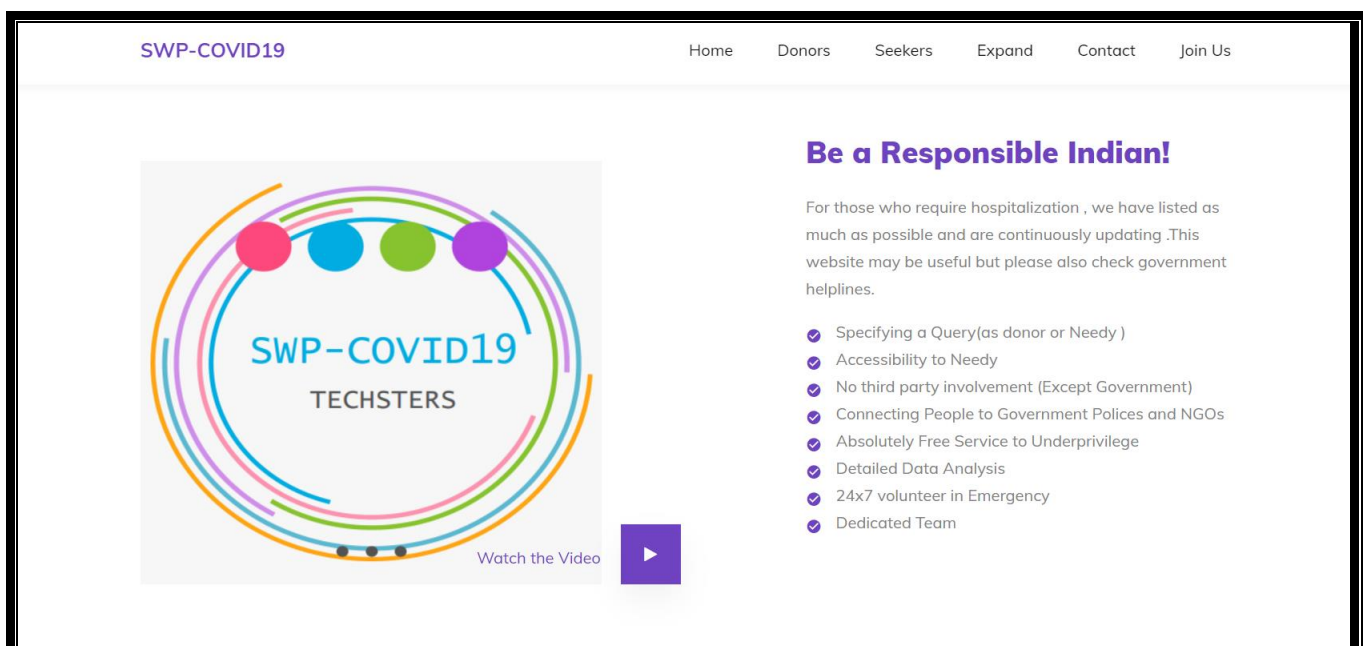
SWP-COVID19

Home Donors Seekers Expand Contact Join Us

SWP-COVID19
TECHSTERS

Watch the Video

Be a Responsible Indian!

For those who require hospitalization , we have listed as much as possible and are continuously updating .This website may be useful but please also check government helplines.

- Specifying a Query(as donor or Needy )
- Accessibility to Needy
- No third party involvement (Except Government)
- Connecting People to Government Polices and NGOs
- Absolutely Free Service to Underprivilege
- Detailed Data Analysis
- 24x7 volunteer in Emergency
- Dedicated Team